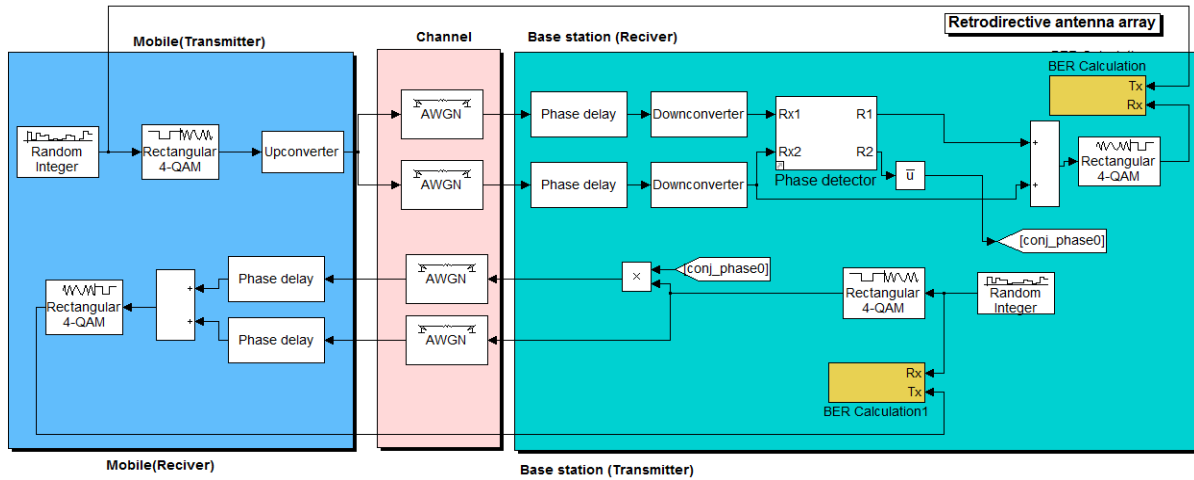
Retrodirective antenna array

Mobile(Transmitter)

Channel

Base station (Reciver)

BER Calculation

Tx

Rx

Random Integer

Rectangular 4-QAM

Upconverter

AWGN

AWGN

Phase delay

Downconverter

Phase delay

Downconverter

Rx1

R1

Rx2

R2

Phase detector

u

Rectangular 4-QAM

[conj_phase0]

Rectangular 4-QAM

Phase delay

Phase delay

AWGN

AWGN

[conj_phase0]

Rectangular 4-QAM

Random Integer

Rx

Tx

BER Calculation1

Mobile(Reciver)

Base station (Transmitter)